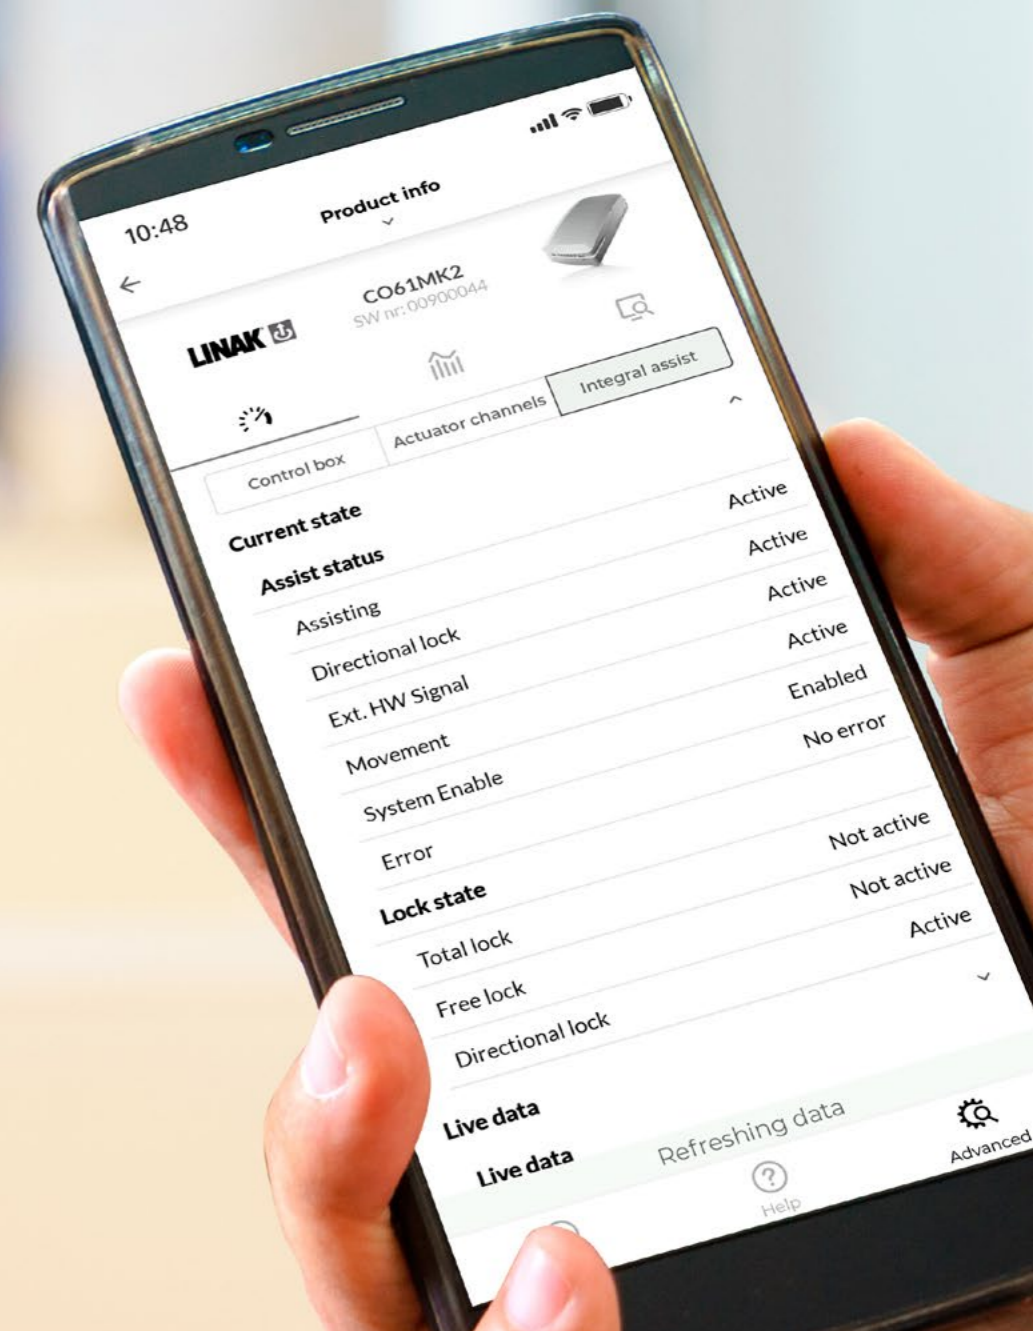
10:48

Product info

CO61MK2
SW nr: 00900044

LINAK

Control box

Actuator channels

Integral assist

Current state

Assist status

Assisting

Directional lock

Ext. HW Signal

Movement

System Enable

Error

Lock state

Total lock

Free lock

Directional lock

Live data

Live data

Active

Active

Active

Active

Enabled

No error

Not active

Not active

Active

Refreshing data

Help

Advanced